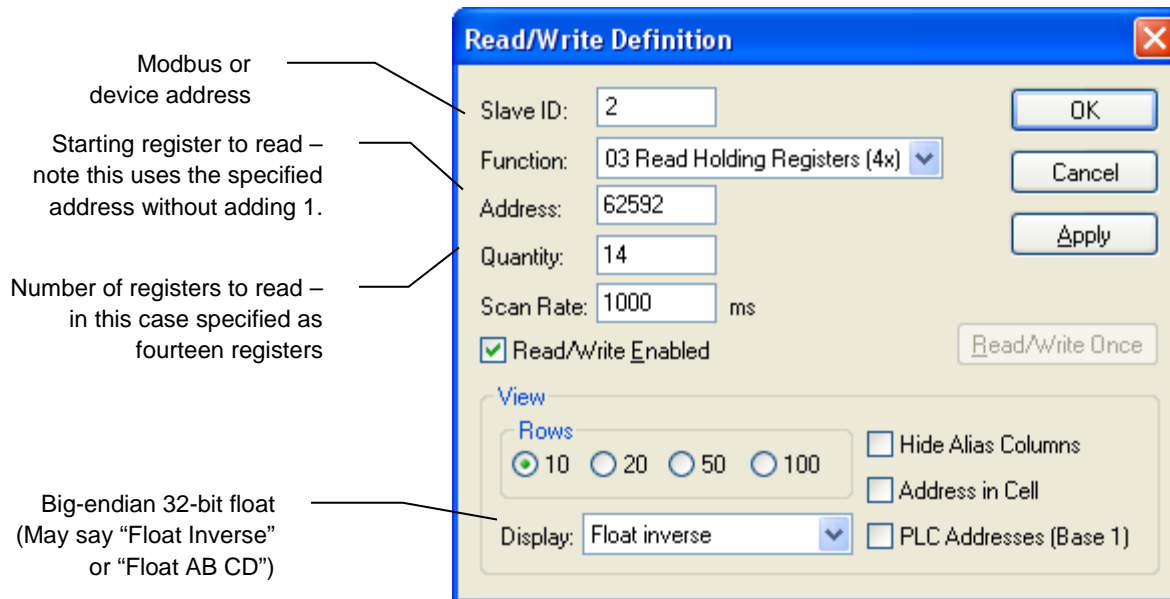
Modbus or device address

Starting register to read – note this uses the specified address without adding 1.

Number of registers to read – in this case specified as fourteen registers

Big-endian 32-bit float (May say “Float Inverse” or “Float AB CD”)

Read/Write Definition

Slave ID: 2

Function: 03 Read Holding Registers (4x)

Address: 62592

Quantity: 14

Scan Rate: 1000 ms

Read/Write Enabled

OK

Cancel

Apply

Read/Write Once

View

Rows

10 20 50 100

Hide Alias Columns

Address in Cell

Display: Float inverse

PLC Addresses (Base 1)